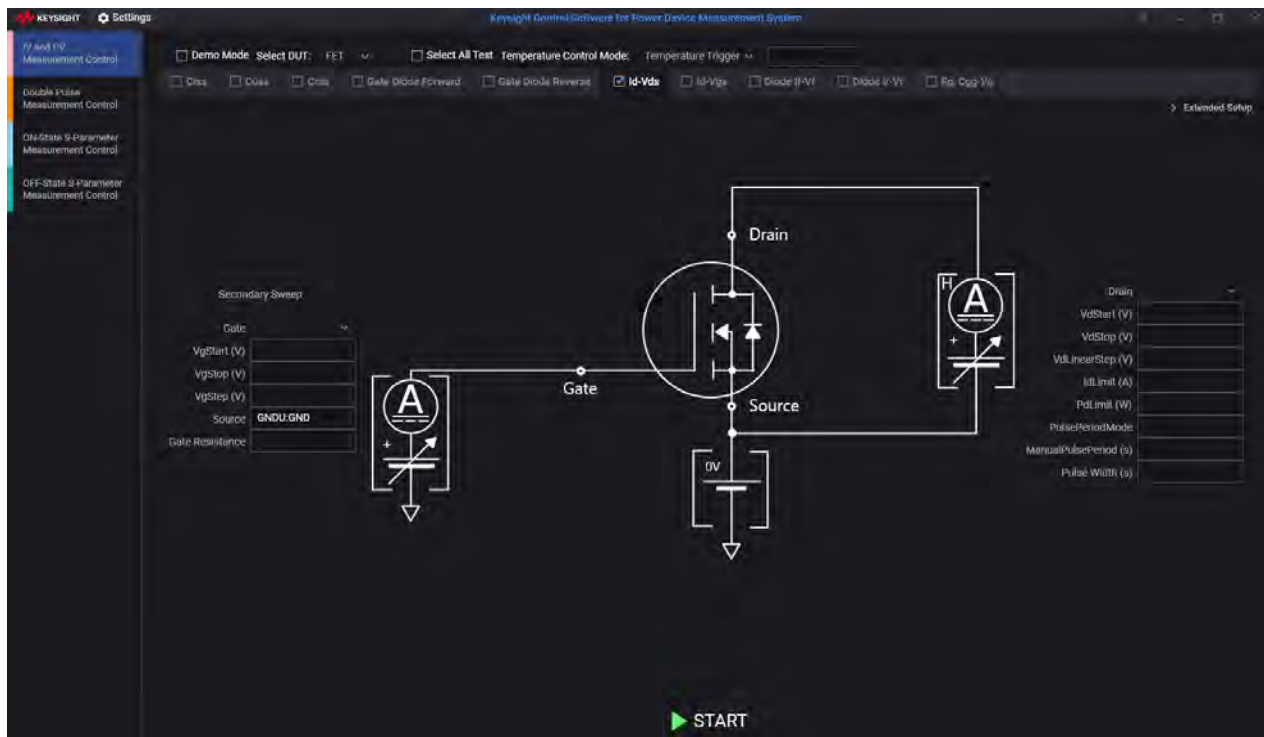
KEYSIGHT Settings

Keysight Control Software for Power Device Measurement System

IV and CV Measurement Control

Double Pulse Measurement Control

ON-State S-Parameter Measurement Control

OFF-State S-Parameter Measurement Control

Demo Mode Select DUT: FET

Select All Test Temperature Control Mode: Temperature Trigger

Ciss Coss Crss Gate Diode Forward Gate Diode Reverse Id-Vds Id-Vgs Diode If-Vf Diode Ir-Vr Rg, Cgg-Vg

> Extended Setup

Drain

Gate

Source

0V

Secondary Sweep

Gate

VgStart (V)

VgStop (V)

VgStep (V)

Source GNDU:GND

Gate Resistance

Drain

VdStart (V)

VdStop (V)

VdLinearStep (V)

IdLimit (A)

PdLimit (W)

PulsePeriodMode

ManualPulsePeriod (s)

Pulse Width (s)

START